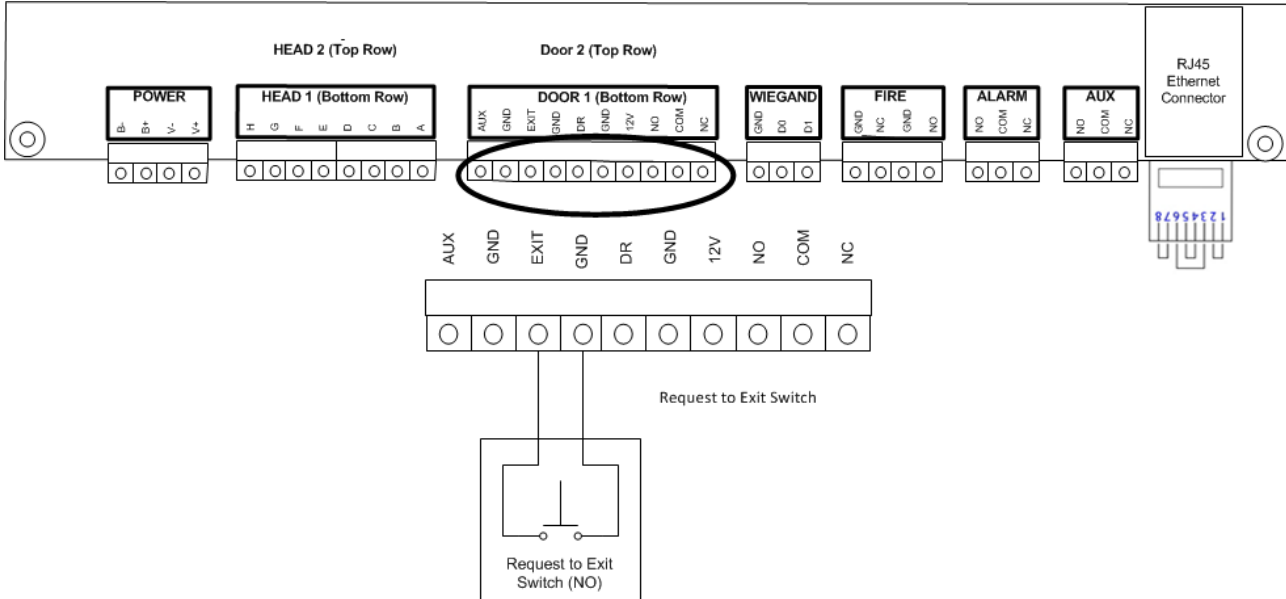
HEAD 2 (Top Row)

Door 2 (Top Row)

RJ45 Ethernet Connector

POWER
B- B+ V- V+

HEAD 1 (Bottom Row)
H G F E D C B A

DOOR 1 (Bottom Row)
AUX GND EXIT GND DR GND 12V NO COM NC

WIEGAND
GND D0 D1

FIRE
GND NC GND NO

ALARM
NO COM NC

AUX
NO COM NC

87654321

AUX GND EXIT GND DR GND 12V NO COM NC

Request to Exit Switch

Request to Exit Switch (NO)